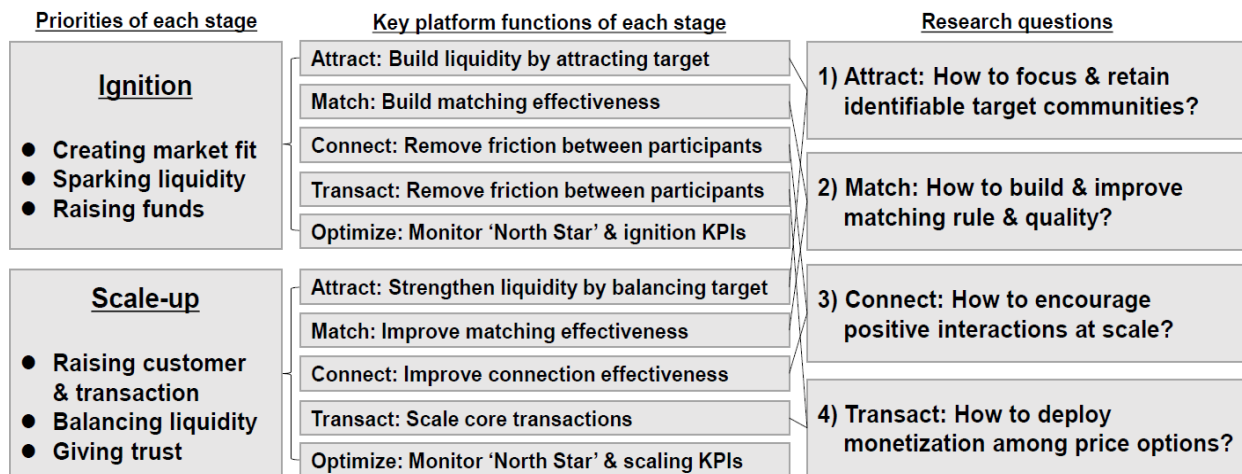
Priorities of each stage

Ignition

- Creating market fit
- Sparking liquidity
- Raising funds

Scale-up

- Raising customer & transaction
- Balancing liquidity
- Giving trust

Key platform functions of each stage

Attract: Build liquidity by attracting target

Match: Build matching effectiveness

Connect: Remove friction between participants

Transact: Remove friction between participants

Optimize: Monitor 'North Star' & ignition KPIs

Attract: Strengthen liquidity by balancing target

Match: Improve matching effectiveness

Connect: Improve connection effectiveness

Transact: Scale core transactions

Optimize: Monitor 'North Star' & scaling KPIs

Research questions

1) Attract: How to focus & retain identifiable target communities?

2) Match: How to build & improve matching rule & quality?

3) Connect: How to encourage positive interactions at scale?

4) Transact: How to deploy monetization among price options?